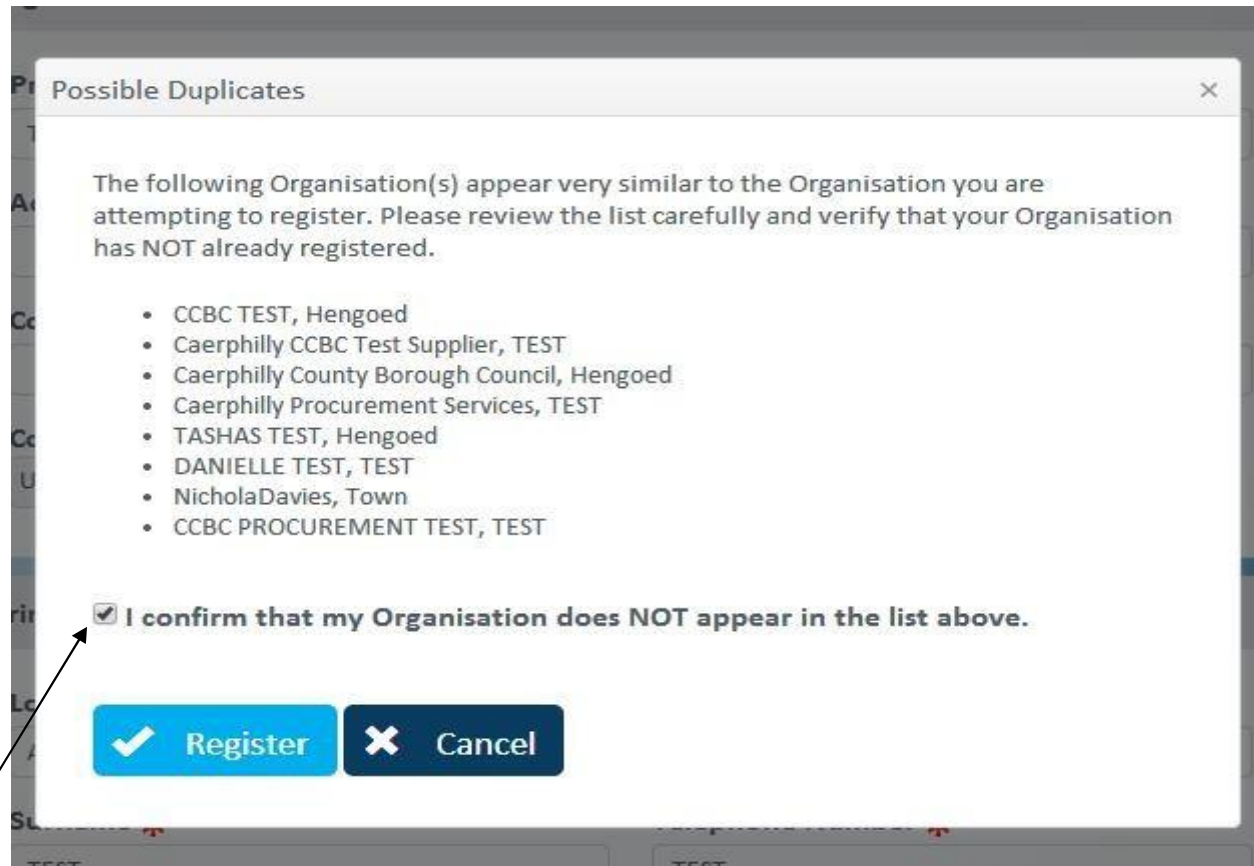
Possible Duplicates

×

The following Organisation(s) appear very similar to the Organisation you are attempting to register. Please review the list carefully and verify that your Organisation has NOT already registered.

- CCBC TEST, Hengoed
- Caerphilly CCBC Test Supplier, TEST
- Caerphilly County Borough Council, Hengoed
- Caerphilly Procurement Services, TEST
- TASHAS TEST, Hengoed
- DANIELLE TEST, TEST
- NicholaDavies, Town
- CCBC PROCUREMENT TEST, TEST

I confirm that my Organisation does NOT appear in the list above.

Register

Cancel

TEST

TEST